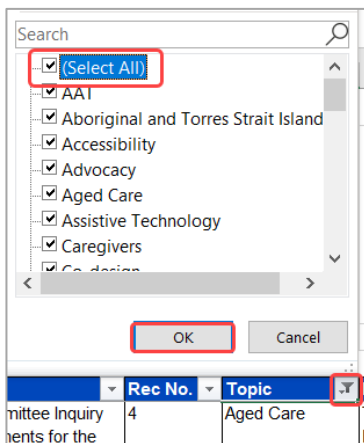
Search

(Select All)
AAT
Aboriginal and Torres Strait Island
Accessibility
Advocacy
Aged Care
Assistive Technology
Caregivers
Co-design

OK
Cancel

| | Rec No. | Topic |
|---|---|---|
| mittee Inquiry nents for the | 4 | Aged Care |